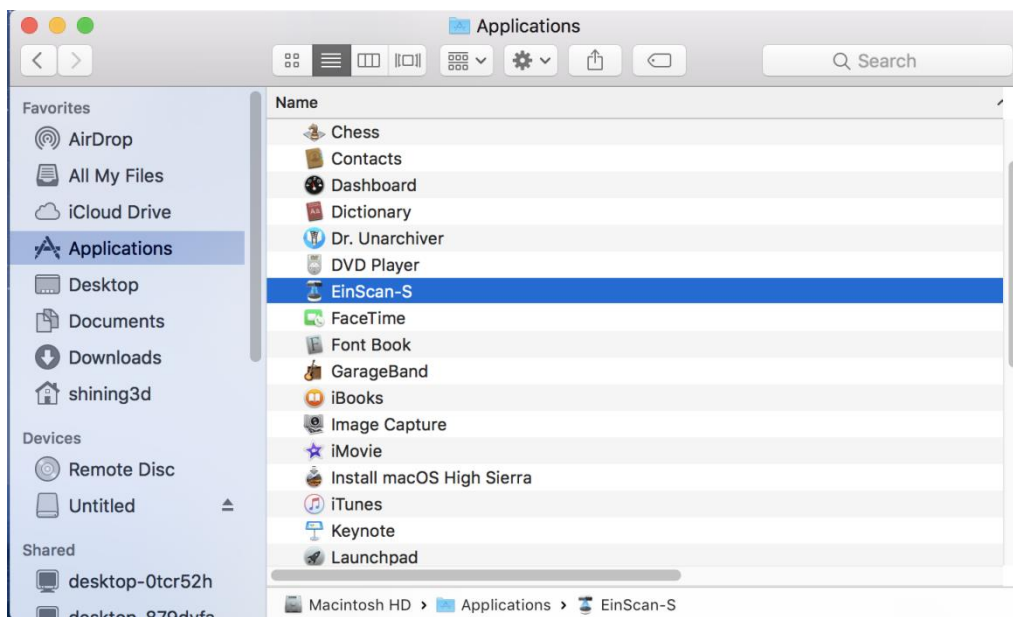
Applications

Search

Favorites
AirDrop
All My Files
iCloud Drive
Applications
Desktop
Documents
Downloads
shining3d

Devices
Remote Disc
Untitled

Shared
desktop-0tcr52h
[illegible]

Name
Chess
Contacts
Dashboard
Dictionary
Dr. Unarchiver
DVD Player
EinScan-S
FaceTime
Font Book
GarageBand
iBooks
Image Capture
iMovie
Install macOS High Sierra
iTunes
Keynote
Launchpad

Macintosh HD › Applications › EinScan-S